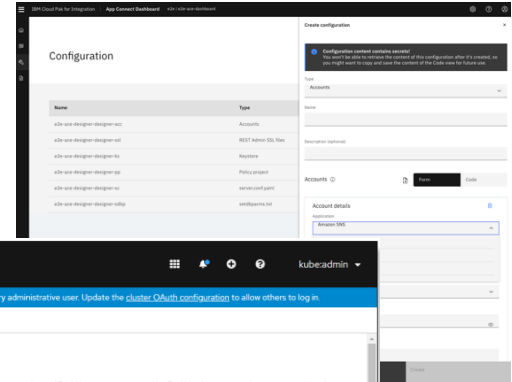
IBM Cloud Pak for Integration | App Connect Dashboard | e2e / e2e-ace-dashboard

Configuration

| Name | Type |
|---|---|
| e2e-ace-designer-designer-acc | Accounts |
| e2e-ace-designer-designer-ssl | REST Admin SSL files |
| e2e-ace-designer-designer-ks | Keystore |
| e2e-ace-designer-designer-pp | Policy project |
| e2e-ace-designer-designer-sc | server.conf.yaml |
| e2e-ace-designer-designer-odbc | odbc.ini |

Create configuration

Configuration content contains secrets!
You won't be able to retrieve the content of this configuration after it's created, so you might want to copy and save the content of the Code view for future use.

Type
Accounts

Name

Description (optional)

Accounts

Form
Code

Account details

Application
Amazon SNS

kube:admin

ry administrative user. Update the cluster OAuth configuration to allow others to log in.